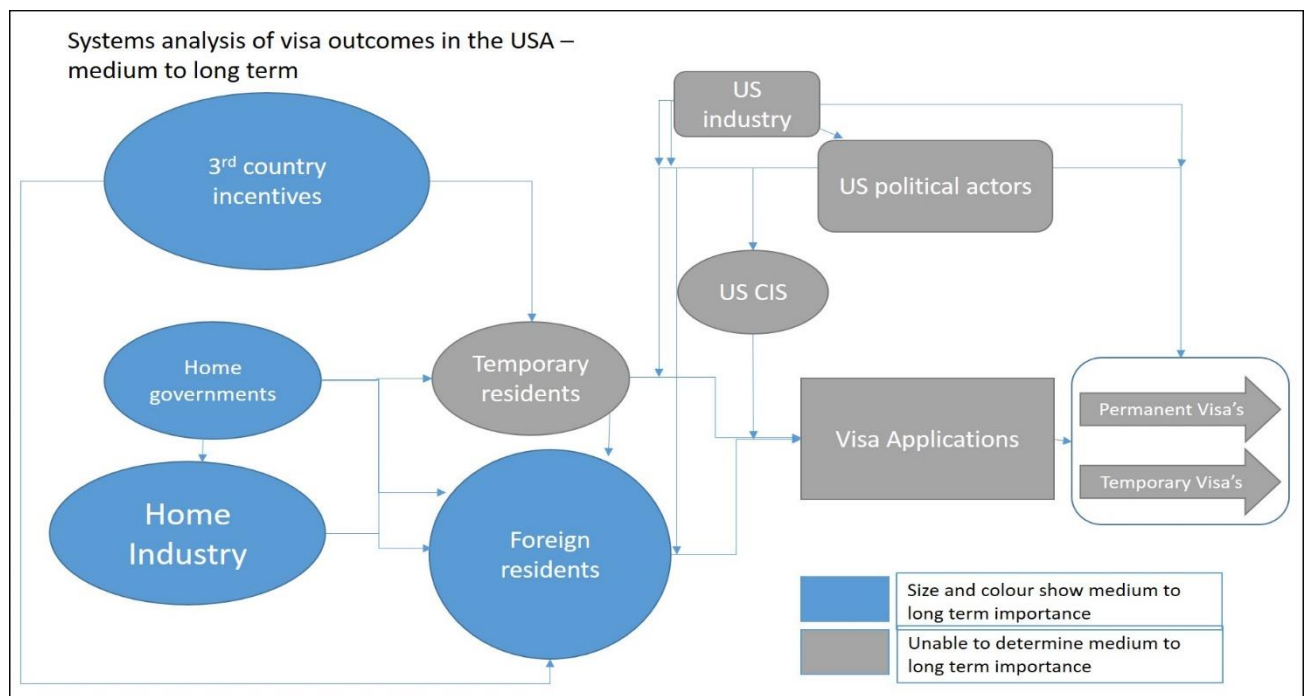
Systems analysis of visa outcomes in the USA – medium to long term

US industry

3rd country incentives

US political actors

US CIS

Home governments

Temporary residents

Visa Applications

Permanent Visa's

Temporary Visa's

Home Industry

Foreign residents

Size and colour show medium to long term importance

Unable to determine medium to long term importance